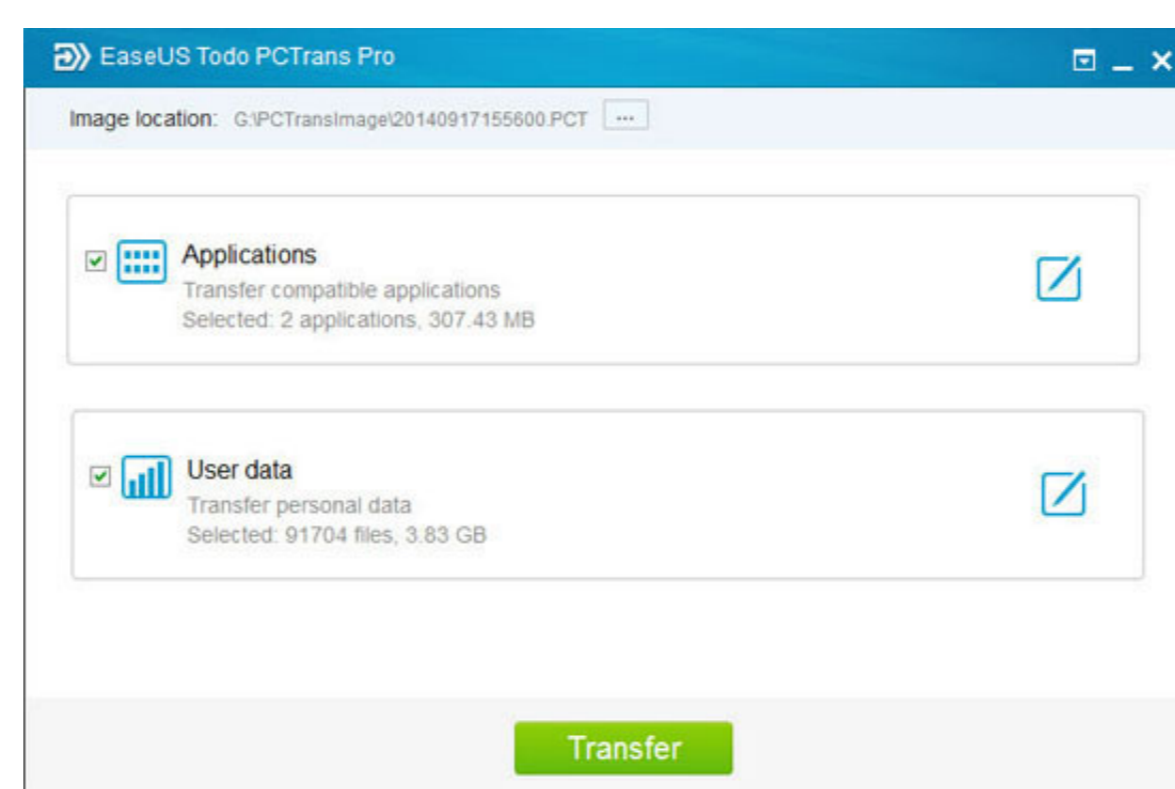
EaseUS Todo PCTrans Pro

Image location: G:\PCTransImage\20140917155600.PCT ...

Applications
Transfer compatible applications
Selected: 2 applications, 307.43 MB

User data
Transfer personal data
Selected: 91704 files, 3.83 GB

Transfer